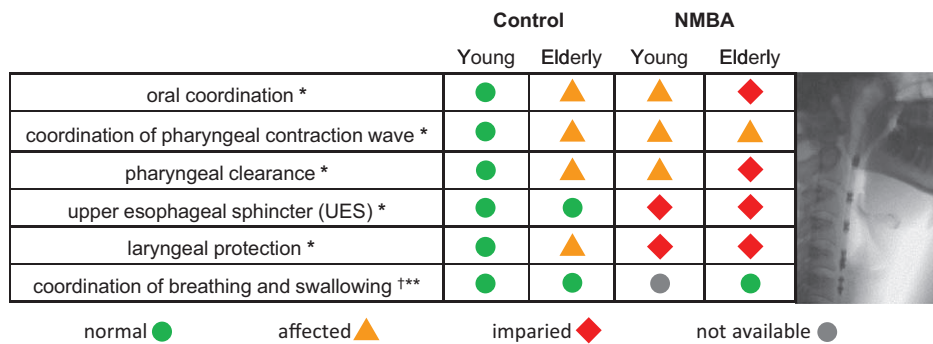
| | Control Young | Control Elderly | NMBA Young | NMBA Elderly |
|---|---|---|---|---|
| oral coordination * | | | | |
| coordination of pharyngeal contraction wave * | | | | |
| pharyngeal clearance * | | | | |
| upper esophageal sphincter (UES) * | | | | |
| laryngeal protection * | | | | |
| coordination of breathing and swallowing †** | | | | |

normal affected imparied not available